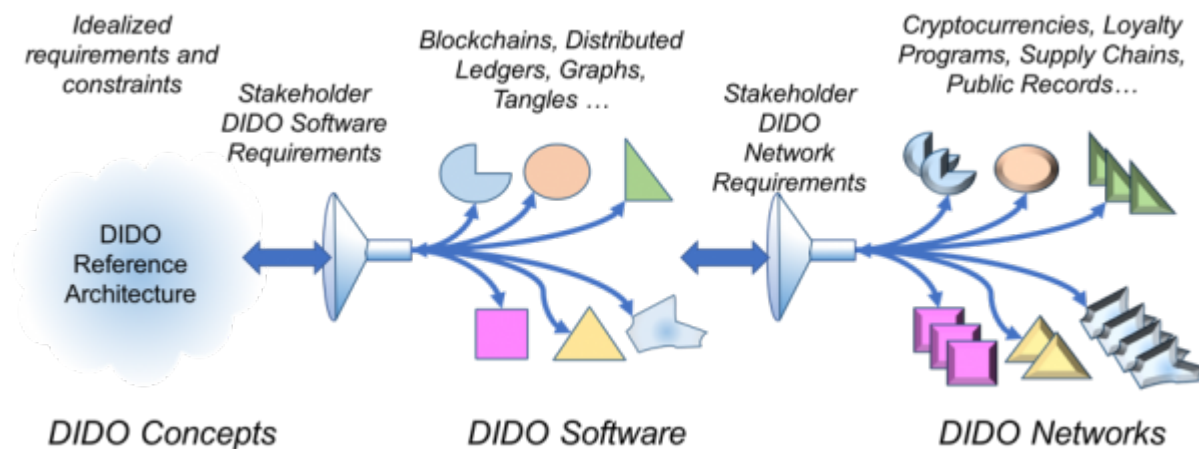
Idealized requirements and constraints

DIDO Reference Architecture

DIDO Concepts

Stakeholder DIDO Software Requirements

Blockchains, Distributed Ledgers, Graphs, Tangles …

DIDO Software

Stakeholder DIDO Network Requirements

Cryptocurrencies, Loyalty Programs, Supply Chains, Public Records…

DIDO Networks